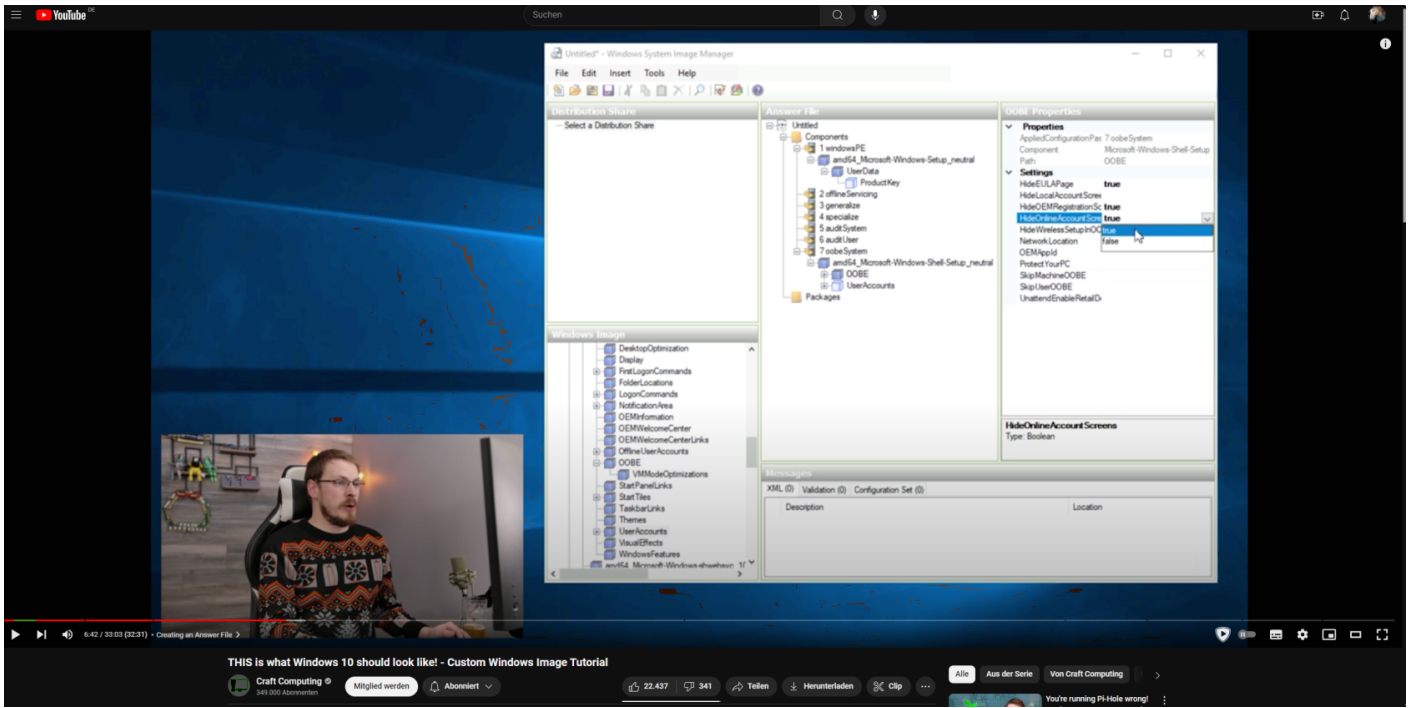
YouTube DE

Suchen

Untitled* - Windows System Image Manager

File Edit Insert Tools Help

Distribution Share

Select a Distribution Share

Answer File

Untitled
Components
1 windowsPE
amd64_Microsoft-Windows-Setup_neutral
UserData
ProductKey
2 offlineServicing
3 generalize
4 specialize
5 auditSystem
6 auditUser
7 oobeSystem
amd64_Microsoft-Windows-Shell-Setup_neutral
OOBE
UserAccounts
Packages

OOBE Properties

Properties
AppliedConfigurationPas 7 oobeSystem
Component Microsoft-Windows-Shell-Setup
Path OOBE
Settings
HideEULAPage true
HideLocalAccountScree
HideOEMRegistrationSc true
HideOnlineAccountScre true
HideWirelessSetupInOO true
NetworkLocation false
OEMAppId
ProtectYourPC
SkipMachineOOBE
SkipUserOOBE
UnattendEnableRetailD

HideOnlineAccountScreens
Type: Boolean

Windows Image

DesktopOptimization
Display
FirstLogonCommands
FolderLocations
LogonCommands
NotificationArea
OEMInformation
OEMWelcomeCenter
OEMWelcomeCenterLinks
OfflineUserAccounts
OOBE
VMModeOptimizations
StartPanelLinks
StartTiles
TaskbarLinks
Themes
UserAccounts
VisualEffects
WindowsFeatures
amd64_Microsoft-Windows-shwebsvc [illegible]

Messages

XML (0) Validation (0) Configuration Set (0)

Description Location

6:42 / 33:03 (32:31) • Creating an Answer File >

THIS is what Windows 10 should look like! - Custom Windows Image Tutorial

Craft Computing
349.000 Abonnenten

Mitglied werden

Abonniert

22.437 341 Teilen Herunterladen Clip ...

Alle Aus der Serie Von Craft Computing

You're running Pi-Hole wrong!